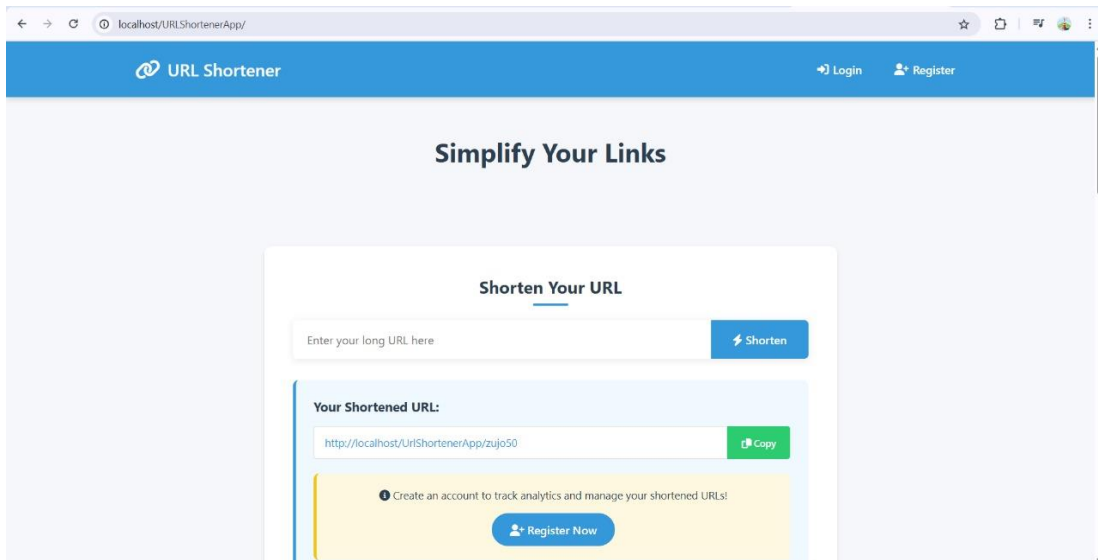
localhost/URLShortenerApp/

URL Shortener

Login

Register

Simplify Your Links

Shorten Your URL

Enter your long URL here

Shorten

Your Shortened URL:

http://localhost/UrlShortenerApp/zujo50

Copy

Create an account to track analytics and manage your shortened URLs!

Register Now